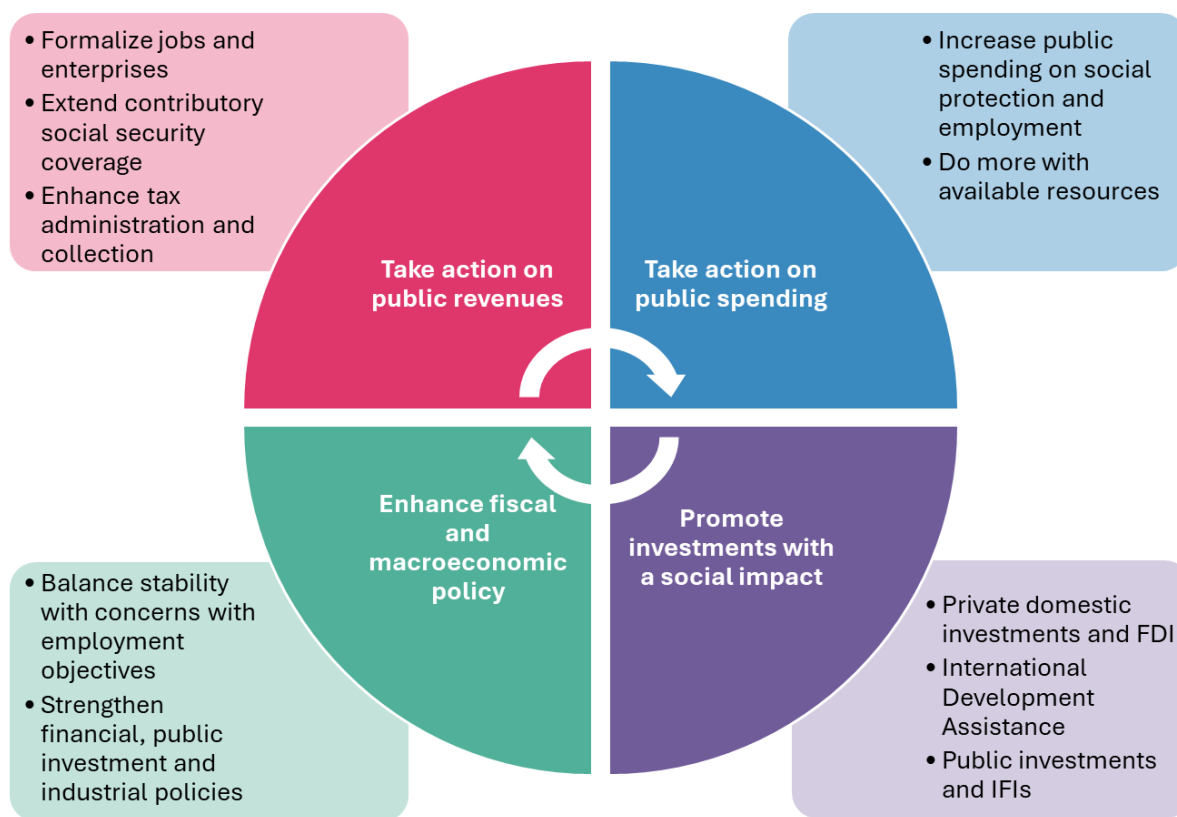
• Formalize jobs and enterprises
• Extend contributory social security coverage
• Enhance tax administration and collection

• Increase public spending on social protection and employment
• Do more with available resources

Take action on public revenues

Take action on public spending

Enhance fiscal and macroeconomic policy

Promote investments with a social impact

• Balance stability with concerns with employment objectives
• Strengthen financial, public investment and industrial policies

• Private domestic investments and FDI
• International Development Assistance
• Public investments and IFIs